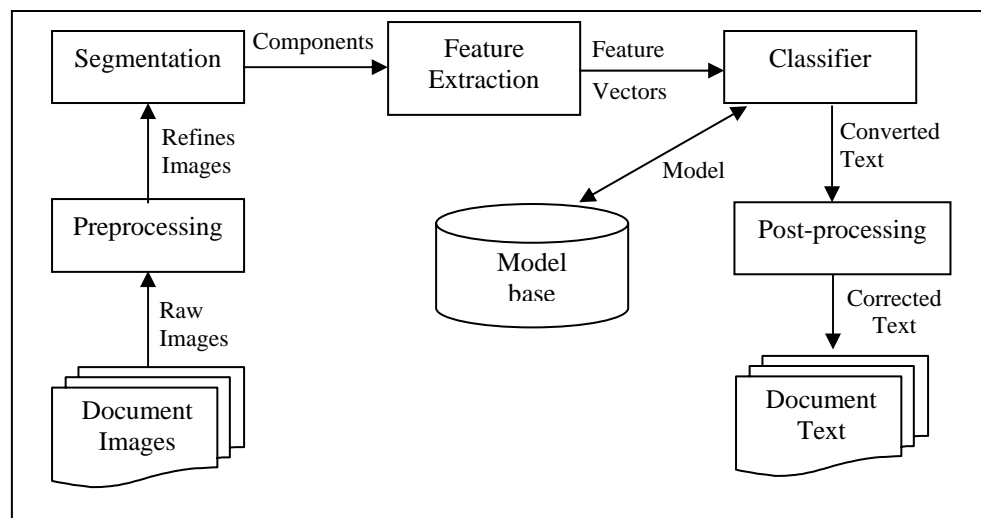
Segmentation
Components
Feature Extraction
Feature Vectors
Classifier
Refines Images
Converted Text
Model
Preprocessing
Post-processing
Model base
Raw Images
Corrected Text
Document Images
Document Text